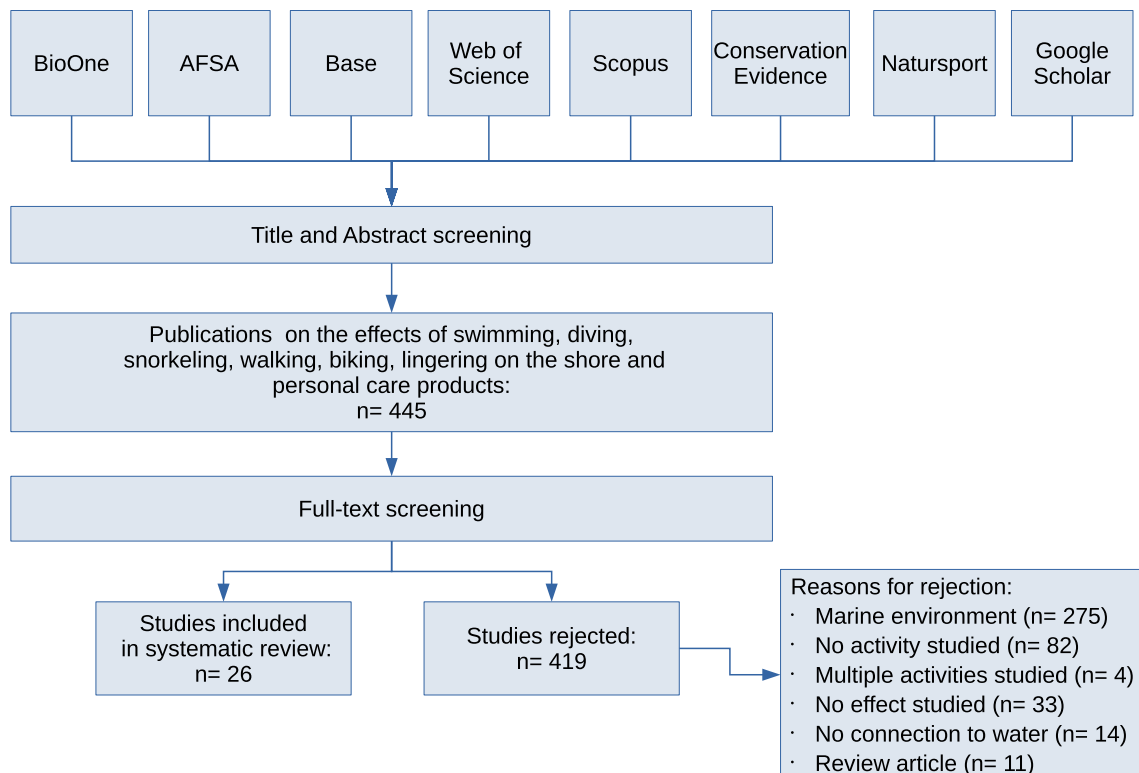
BioOne

AFSA

Base

Web of Science

Scopus

Conservation Evidence

Natursport

Google Scholar

Title and Abstract screening

Publications on the effects of swimming, diving, snorkeling, walking, biking, lingering on the shore and personal care products:
n= 445

Full-text screening

Studies included in systematic review:
n= 26

Studies rejected:
n= 419

Reasons for rejection:
· Marine environment (n= 275)
· No activity studied (n= 82)
· Multiple activities studied (n= 4)
· No effect studied (n= 33)
· No connection to water (n= 14)
· Review article (n= 11)